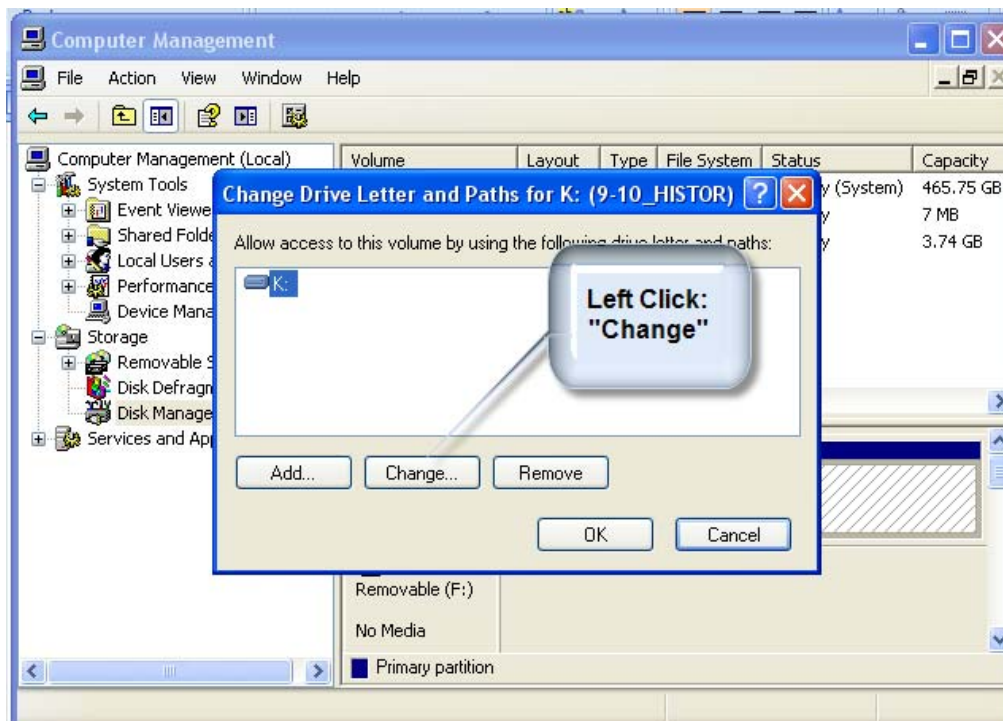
Computer Management

File Action View Window Help

Computer Management (Local)
System Tools
Event Viewe
Shared Folde
Local Users a
Performance
Device Mana
Storage
Removable S
Disk Defragn
Disk Manage
Services and App

| Volume | Layout | Type | File System | Status | Capacity |
|---|---|---|---|---|---|
| | | | | y (System) | 465.75 GB |
| | | | | y | 7 MB |
| | | | | y | 3.74 GB |

Change Drive Letter and Paths for K: (9-10_HISTOR)

Allow access to this volume by using the following drive letter and paths:

K:

Left Click: "Change"

Add... Change... Remove

OK Cancel

Removable (F:)

No Media

Primary partition